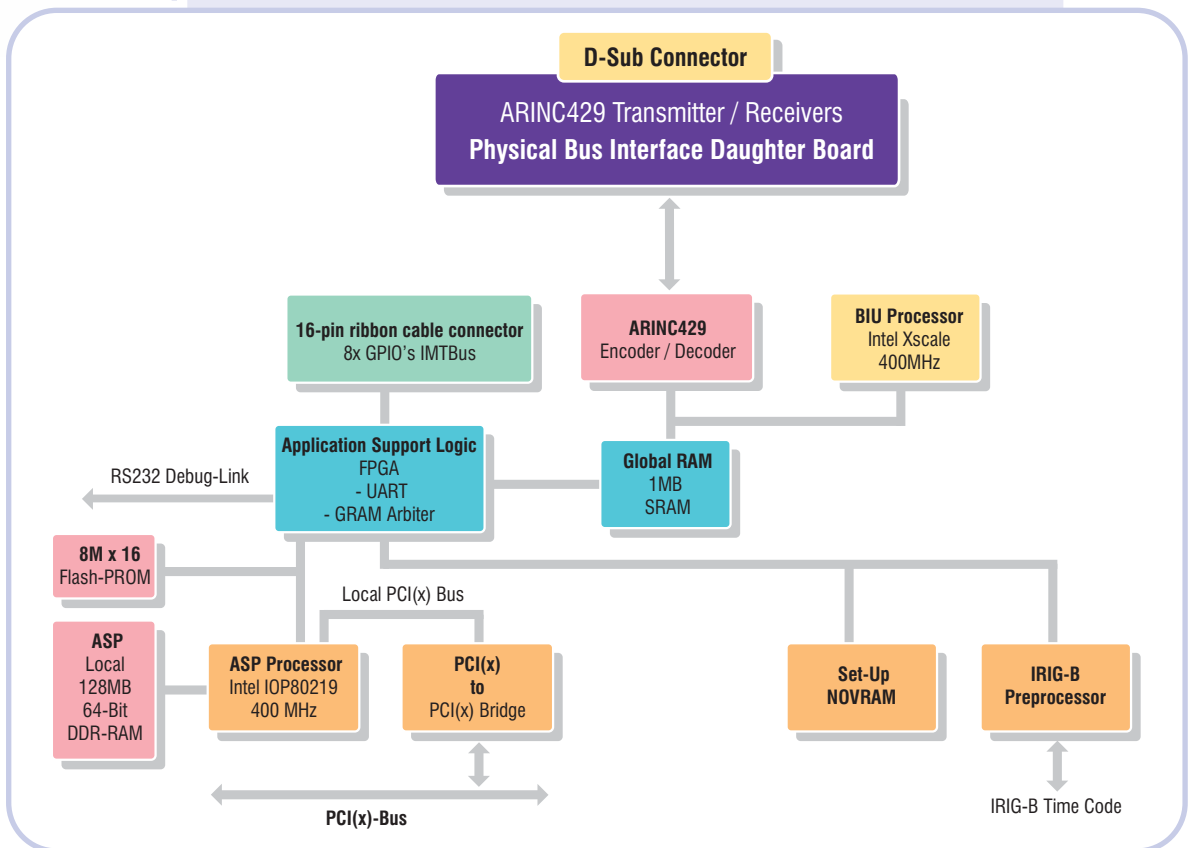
D-Sub Connector

ARINC429 Transmitter / Receivers
Physical Bus Interface Daughter Board

16-pin ribbon cable connector
8x GPIO's IMTBus

ARINC429
Encoder / Decoder

BIU Processor
Intel Xscale
400MHz

RS232 Debug-Link

Application Support Logic
FPGA
- UART
- GRAM Arbiter

Global RAM
1MB
SRAM

8M x 16
Flash-PROM

Local PCI(x) Bus

ASP
Local
128MB
64-Bit
DDR-RAM

ASP Processor
Intel IOP80219
400 MHz

PCI(x)
to
PCI(x) Bridge

Set-Up
NOVRAM

IRIG-B
Preprocessor

PCI(x)-Bus

IRIG-B Time Code